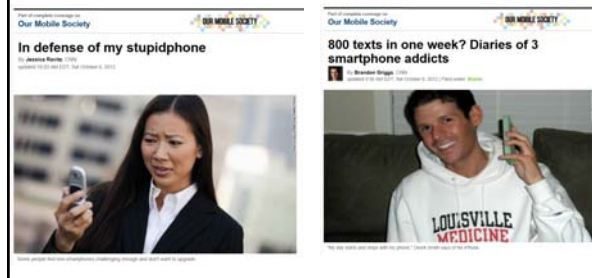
Part of complete coverage on
Our Mobile Society

OUR MOBILE SOCIETY

In defense of my stupidphone

By Jessica Ravitz, CNN
updated 10:03 AM EDT, Sat October 6, 2012

Some people find new smartphones challenging enough and don't want to upgrade.

Part of complete coverage on
Our Mobile Society

OUR MOBILE SOCIETY

800 texts in one week? Diaries of 3 smartphone addicts

By Brandon Griggs, CNN
updated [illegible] EDT, Sat October 6, 2012 | Filed under: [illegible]

LOUISVILLE
MEDICINE

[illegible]